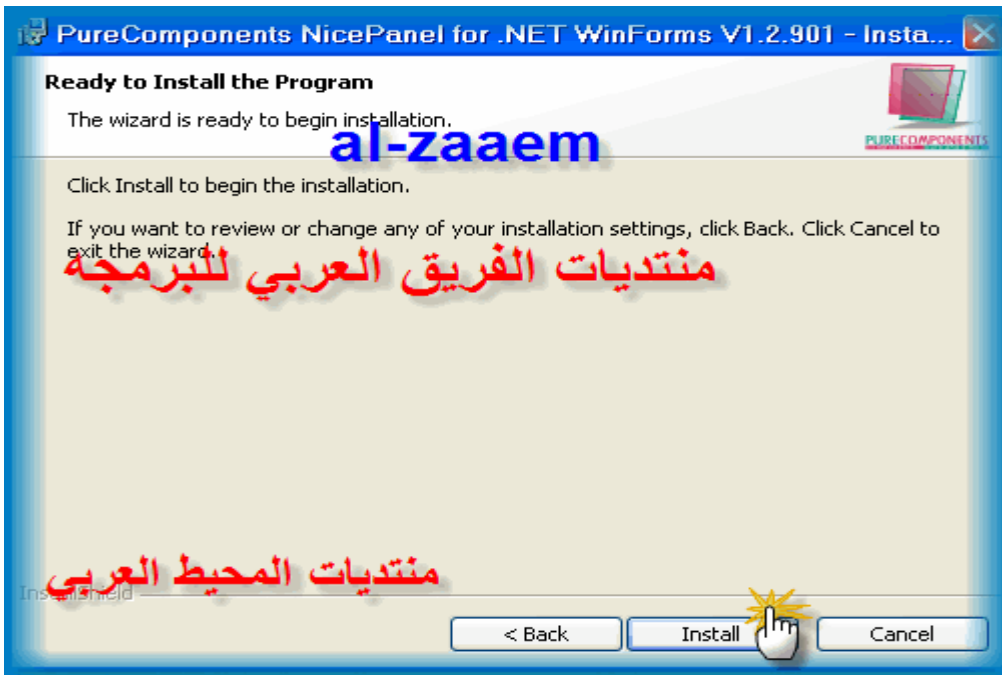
PureComponents NicePanel for .NET WinForms V1.2.901 - Insta...

Ready to Install the Program

The wizard is ready to begin installation.

al-zaaem

PURECOMPONENTS

Click Install to begin the installation.

If you want to review or change any of your installation settings, click Back. Click Cancel to exit the wizard.

منتديات الفريق العربي للبرمجة

منتديات المحيط العربي

InstallShield

< Back

Install

Cancel